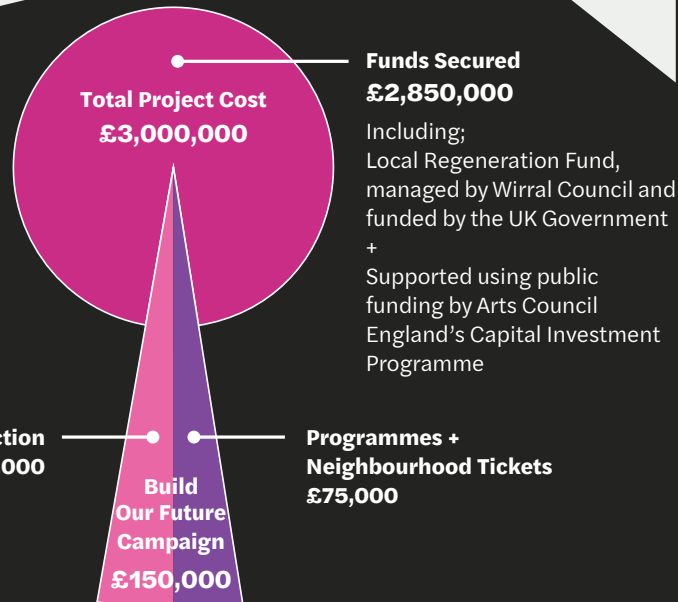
Total Project Cost
£3,000,000

Funds Secured
£2,850,000

Including;
Local Regeneration Fund, managed by Wirral Council and funded by the UK Government
+
Supported using public funding by Arts Council England's Capital Investment Programme

ction
000

Programmes + Neighbourhood Tickets
£75,000

Build Our Future Campaign
£150,000